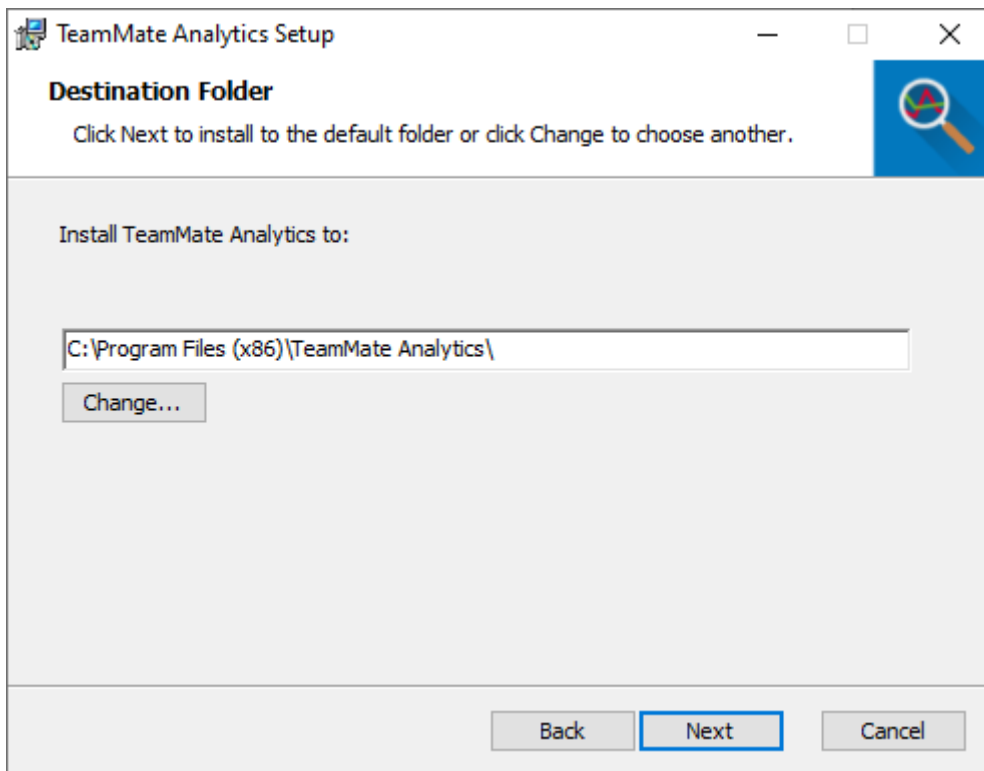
TeamMate Analytics Setup

Destination Folder

Click Next to install to the default folder or click Change to choose another.

Install TeamMate Analytics to:

C:\Program Files (x86)\TeamMate Analytics\

Change...

Back

Next

Cancel